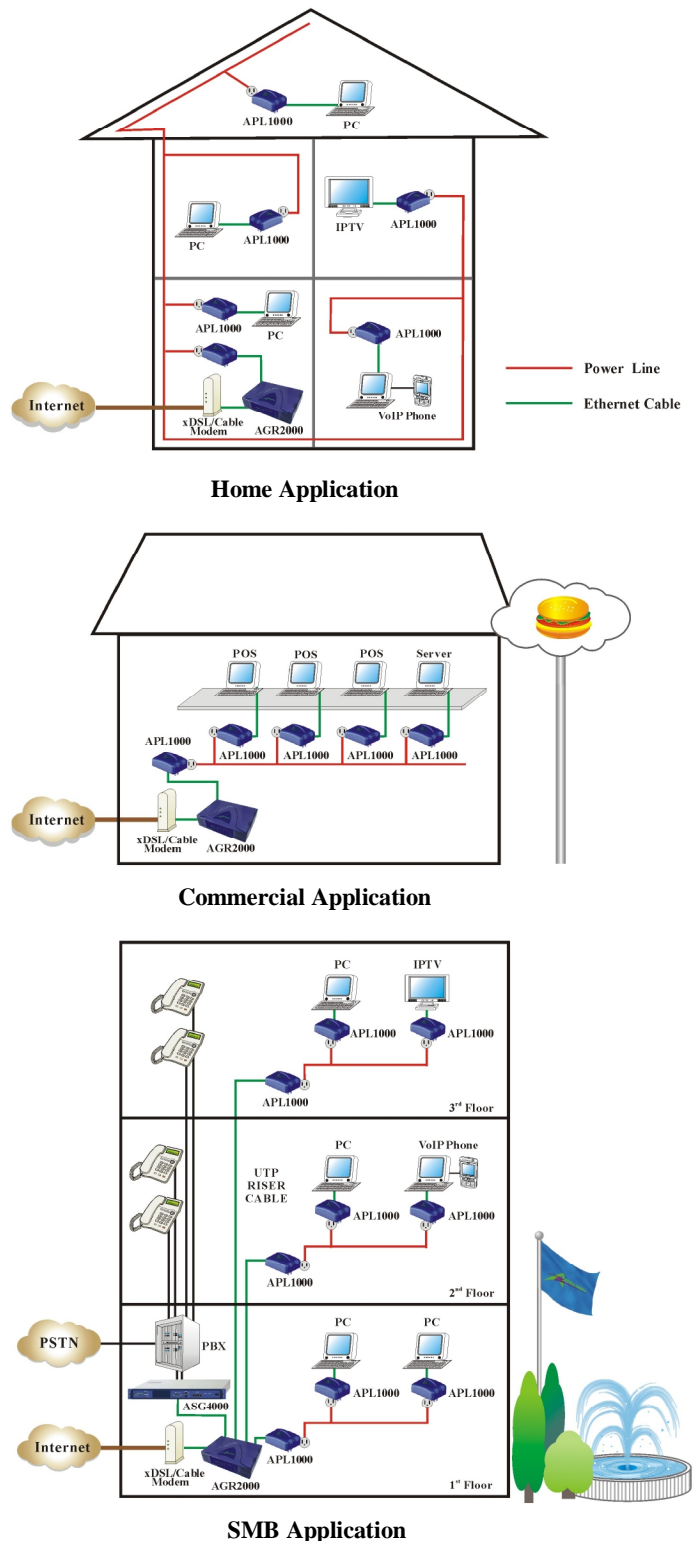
APL1000
PC
PC
APL1000
IPTV
APL1000
APL1000
PC
APL1000
Internet
xDSL/Cable Modem
AGR2000
VoIP Phone
Power Line
Ethernet Cable

Home Application

POS
POS
POS
Server
APL1000
APL1000
APL1000
APL1000
APL1000
Internet
xDSL/Cable Modem
AGR2000

Commercial Application

PC
IPTV
APL1000
APL1000
APL1000
3rd Floor
PC
VoIP Phone
UTP RISER CABLE
APL1000
APL1000
APL1000
2nd Floor
PSTN
PBX
ASG4000
PC
PC
APL1000
APL1000
Internet
xDSL/Cable Modem
AGR2000
APL1000
1st Floor

SMB Application